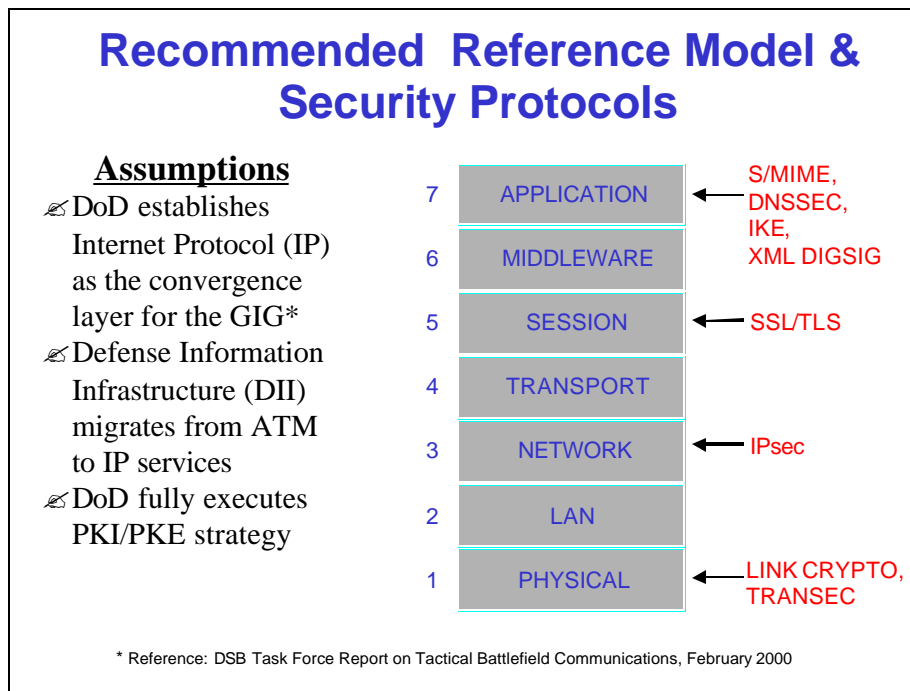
Recommended Reference Model & Security Protocols

Assumptions

✍ DoD establishes Internet Protocol (IP) as the convergence layer for the GIG*

✍ Defense Information Infrastructure (DII) migrates from ATM to IP services

✍ DoD fully executes PKI/PKE strategy

7 APPLICATION ← S/MIME, DNSSEC, IKE, XML DIGSIG

6 MIDDLEWARE

5 SESSION ← SSL/TLS

4 TRANSPORT

3 NETWORK ← IPsec

2 LAN

1 PHYSICAL ← LINK CRYPTO, TRANSEC

* Reference: DSB Task Force Report on Tactical Battlefield Communications, February 2000